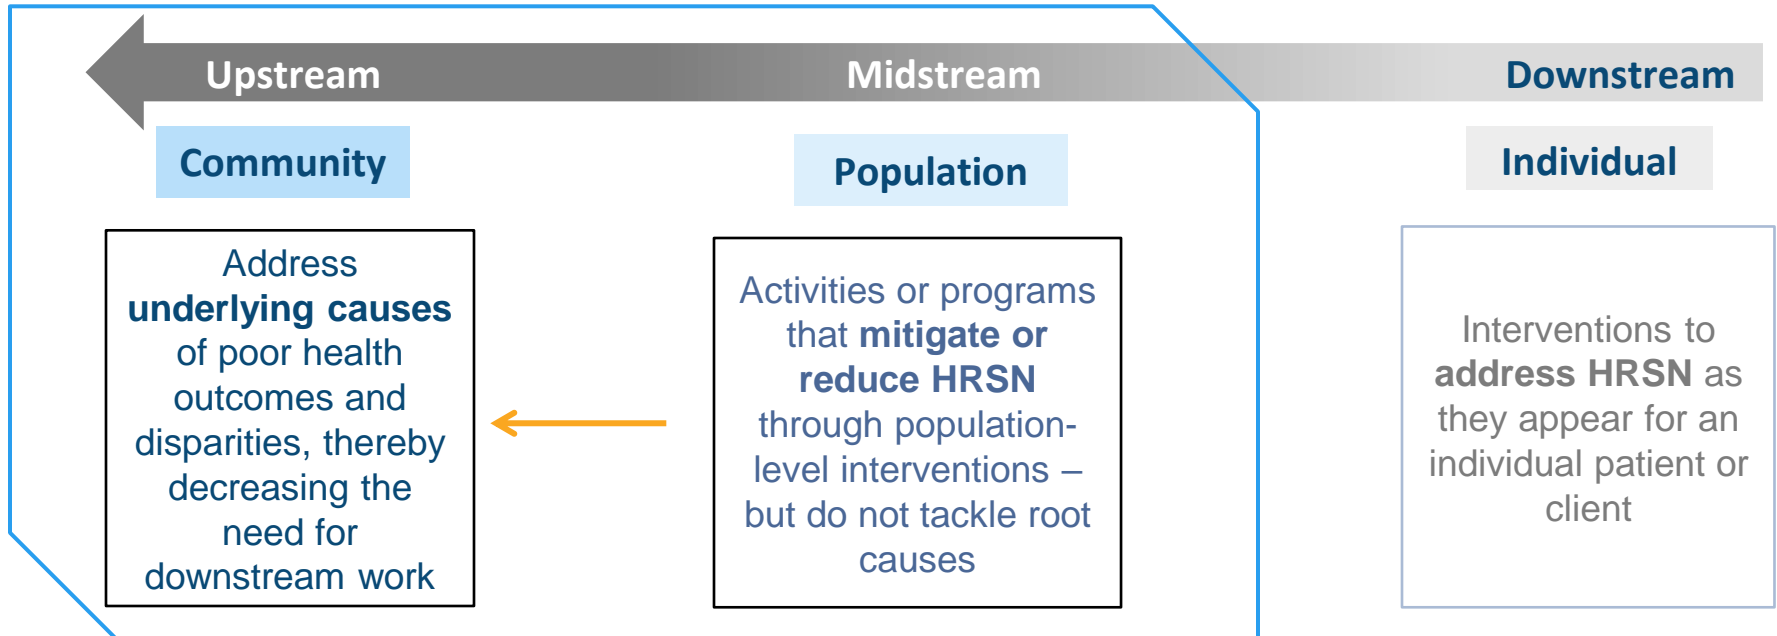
Upstream

Midstream

Downstream

Community

Population

Individual

Address underlying causes of poor health outcomes and disparities, thereby decreasing the need for downstream work

Activities or programs that mitigate or reduce HRSN through population-level interventions – but do not tackle root causes

Interventions to address HRSN as they appear for an individual patient or client